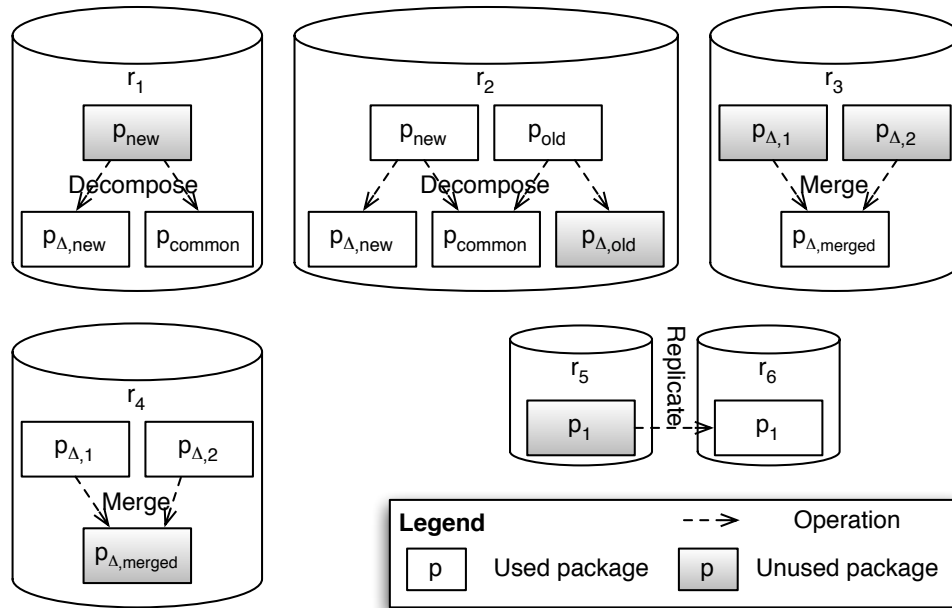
$r_1$

$p_{new}$

Decompose

$p_{\Delta,new}$

$p_{common}$

$r_2$

$p_{new}$

$p_{old}$

Decompose

$p_{\Delta,new}$

$p_{common}$

$p_{\Delta,old}$

$r_3$

$p_{\Delta,1}$

$p_{\Delta,2}$

Merge

$p_{\Delta,merged}$

$r_4$

$p_{\Delta,1}$

$p_{\Delta,2}$

Merge

$p_{\Delta,merged}$

$r_5$

$p_1$

Replicate

$r_6$

$p_1$

Legend

Operation

p Used package

p Unused package